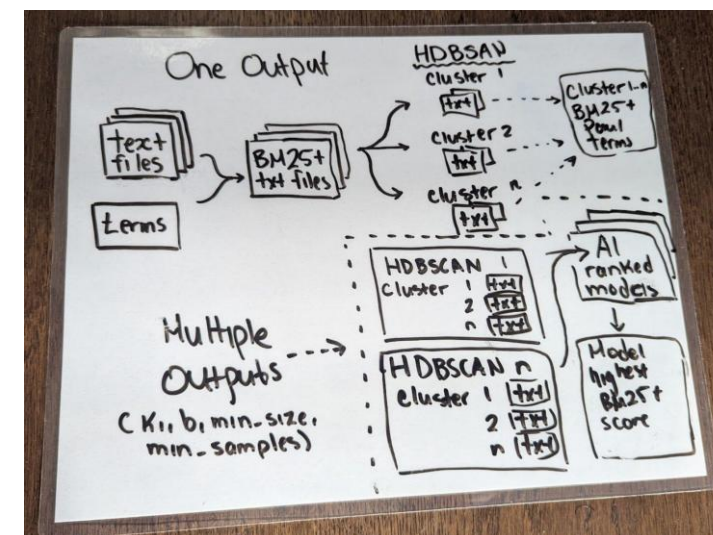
One Output

text files

Terms

BM25+ txt files

HDBSAN
cluster 1
txt
cluster 2
txt
cluster n
txt

Cluster 1-n BM25+ Pool terms

HDBSCAN 1
Cluster 1 txt
2 txt
n txt

HDBSCAN n
cluster 1 txt
2 txt
n txt

AI ranked models

Model highest BM25+ score

Multiple Outputs

(K1, b, min_size, min_samples)